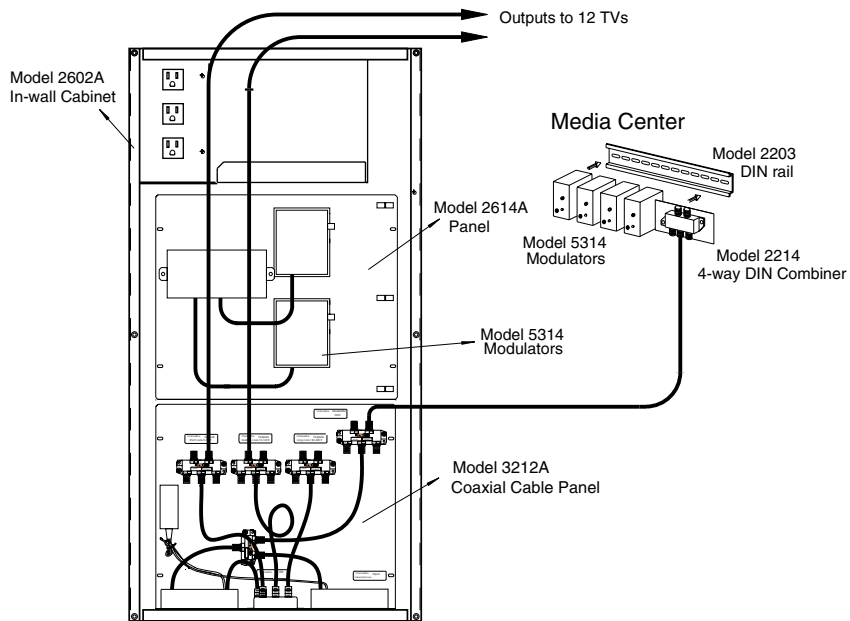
Outputs to 12 TVs

Model 2602A
In-wall Cabinet

Media Center

Model 2203
DIN rail

Model 2614A
Panel

Model 5314
Modulators

Model 2214
4-way DIN Combiner

Model 5314
Modulators

Model 3212A
Coaxial Cable Panel